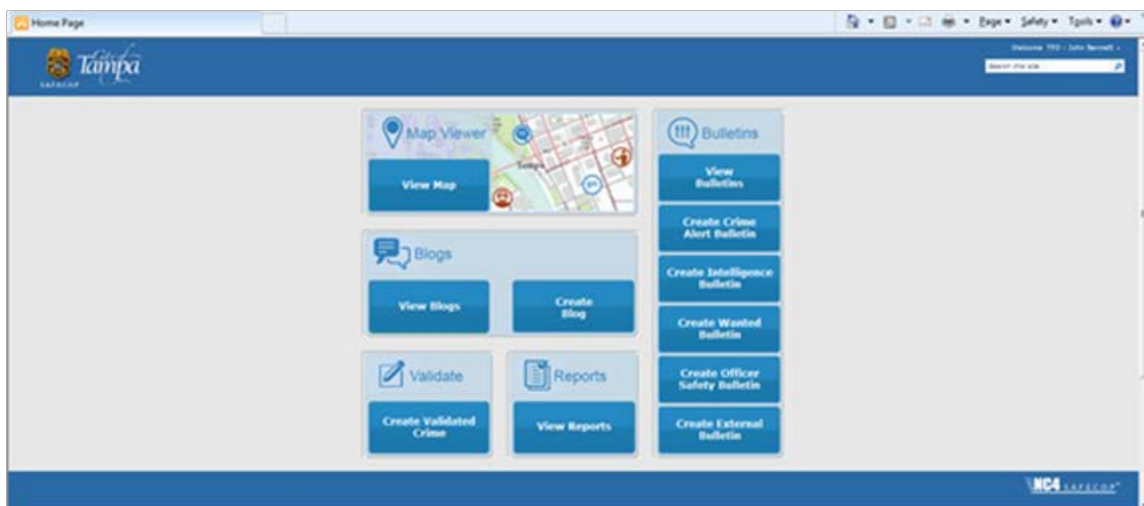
Home Page

Page ▾ Safety ▾ Tools ▾

City of Tampa
SAFECOP

Welcome TPD - John Bennett ▾

Search this site...

Map Viewer

Tampa

View Map

Bulletins

View Bulletins

Create Crime Alert Bulletin

Create Intelligence Bulletin

Create Wanted Bulletin

Create Officer Safety Bulletin

Create External Bulletin

Blogs

View Blogs

Create Blog

Validate

Create Validated Crime

Reports

View Reports

NC4 SAFECOP